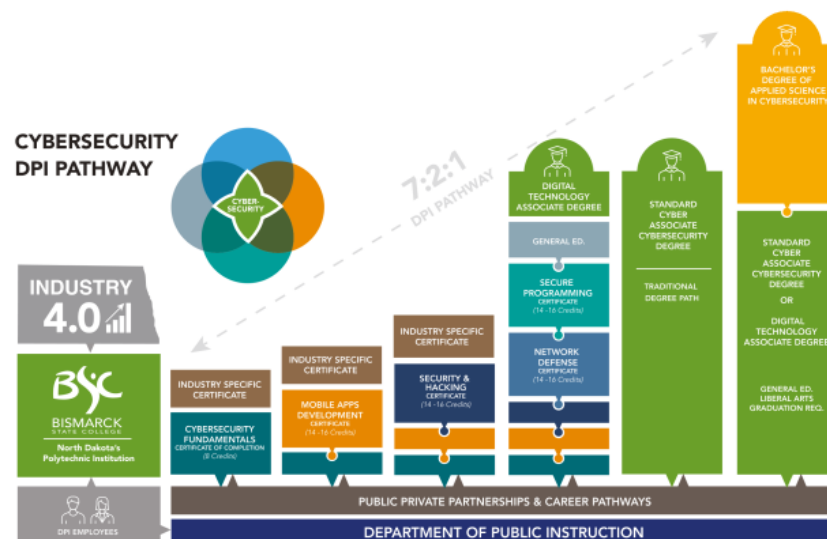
CYBERSECURITY DPI PATHWAY

CYBER-SECURITY

7:2:1 DPI PATHWAY

INDUSTRY 4.0

BSC BISMARCK STATE COLLEGE
North Dakota's Polytechnic Institution

DPI EMPLOYEES

INDUSTRY SPECIFIC CERTIFICATE

CYBERSECURITY FUNDAMENTALS CERTIFICATE OF COMPLETION (8 Credits)

INDUSTRY SPECIFIC CERTIFICATE

MOBILE APPS DEVELOPMENT CERTIFICATE (14 -16 Credits)

INDUSTRY SPECIFIC CERTIFICATE

SECURITY & HACKING CERTIFICATE (14 -16 Credits)

DIGITAL TECHNOLOGY ASSOCIATE DEGREE

GENERAL ED.

SECURE PROGRAMMING CERTIFICATE (14 -16 Credits)

NETWORK DEFENSE CERTIFICATE (14 -16 Credits)

STANDARD CYBER ASSOCIATE CYBERSECURITY DEGREE

TRADITIONAL DEGREE PATH

BACHELOR'S DEGREE OF APPLIED SCIENCE IN CYBERSECURITY

STANDARD CYBER ASSOCIATE CYBERSECURITY DEGREE OR DIGITAL TECHNOLOGY ASSOCIATE DEGREE

GENERAL ED. LIBERAL ARTS GRADUATION REQ.

PUBLIC PRIVATE PARTNERSHIPS & CAREER PATHWAYS

DEPARTMENT OF PUBLIC INSTRUCTION